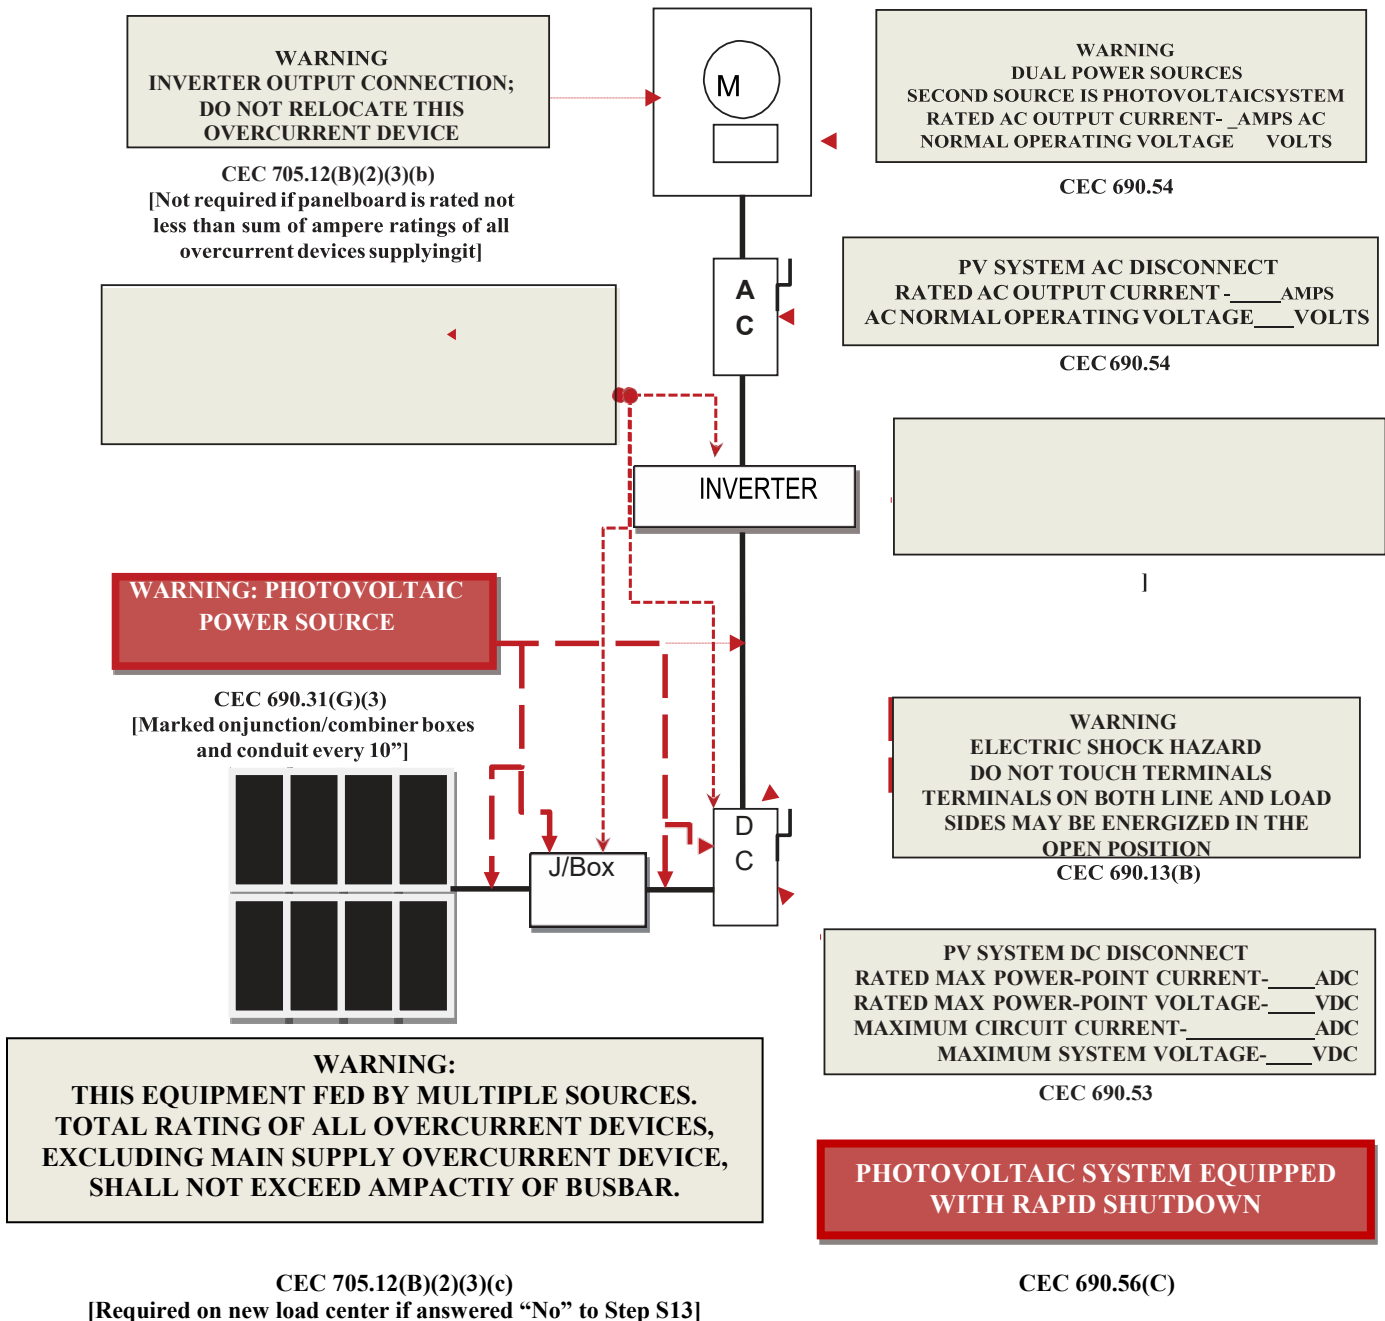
WARNING
INVERTER OUTPUT CONNECTION;
DO NOT RELOCATE THIS
OVERCURRENT DEVICE

CEC 705.12(B)(2)(3)(b)
[Not required if panelboard is rated not less than sum of ampere ratings of all overcurrent devices supplyingit]

M

WARNING
DUAL POWER SOURCES
SECOND SOURCE IS PHOTOVOLTAICSYSTEM
RATED AC OUTPUT CURRENT- _AMPS AC
NORMAL OPERATING VOLTAGE VOLTS

CEC 690.54

A
C

PV SYSTEM AC DISCONNECT
RATED AC OUTPUT CURRENT -____AMPS
AC NORMAL OPERATING VOLTAGE___VOLTS

CEC 690.54

INVERTER

]

WARNING: PHOTOVOLTAIC
POWER SOURCE

CEC 690.31(G)(3)
[Marked onjunction/combiner boxes and conduit every 10"]

J/Box

D
C

WARNING
ELECTRIC SHOCK HAZARD
DO NOT TOUCH TERMINALS
TERMINALS ON BOTH LINE AND LOAD
SIDES MAY BE ENERGIZED IN THE
OPEN POSITION

CEC 690.13(B)

PV SYSTEM DC DISCONNECT
RATED MAX POWER-POINT CURRENT-____ADC
RATED MAX POWER-POINT VOLTAGE-____VDC
MAXIMUM CIRCUIT CURRENT-__________ADC
MAXIMUM SYSTEM VOLTAGE-____VDC

CEC 690.53

WARNING:
THIS EQUIPMENT FED BY MULTIPLE SOURCES.
TOTAL RATING OF ALL OVERCURRENT DEVICES,
EXCLUDING MAIN SUPPLY OVERCURRENT DEVICE,
SHALL NOT EXCEED AMPACTIY OF BUSBAR.

PHOTOVOLTAIC SYSTEM EQUIPPED
WITH RAPID SHUTDOWN

CEC 705.12(B)(2)(3)(c)
[Required on new load center if answered "No" to Step S13]

CEC 690.56(C)